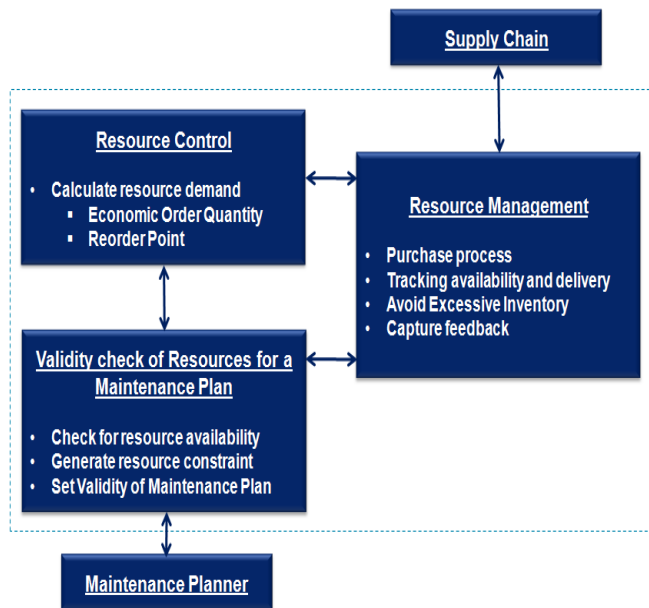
Supply Chain

Resource Control

- Calculate resource demand
  - Economic Order Quantity
  - Reorder Point

Resource Management

- Purchase process
- Tracking availability and delivery
- Avoid Excessive Inventory
- Capture feedback

Validity check of Resources for a Maintenance Plan

- Check for resource availability
- Generate resource constraint
- Set Validity of Maintenance Plan

Maintenance Planner